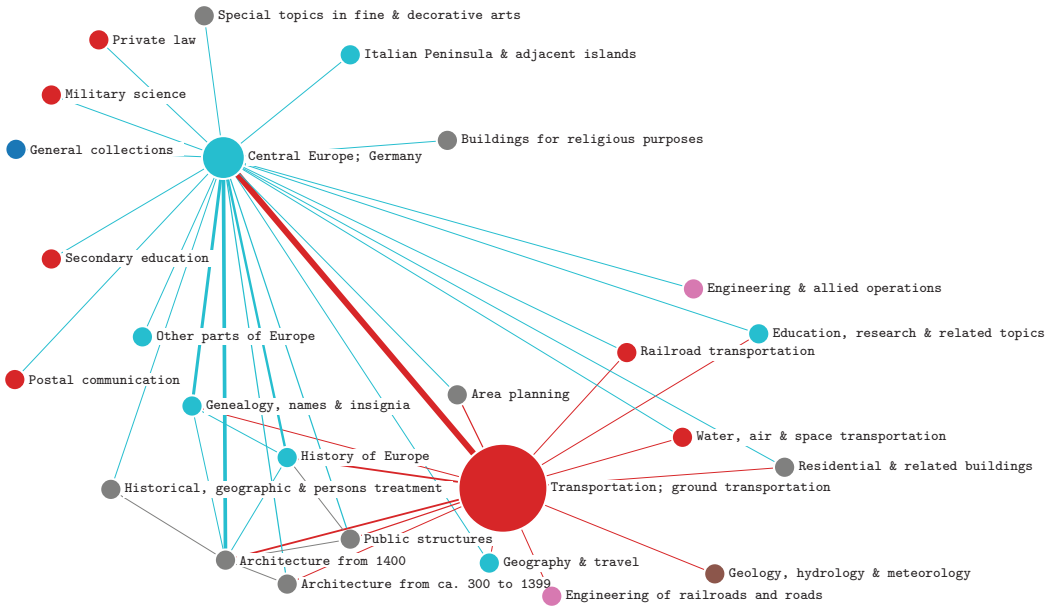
Special topics in fine & decorative arts
Private law
Italian Peninsula & adjacent islands
Military science
Buildings for religious purposes
General collections
Central Europe; Germany
Secondary education
Engineering & allied operations
Education, research & related topics
Other parts of Europe
Railroad transportation
Postal communication
Area planning
Genealogy, names & insignia
Water, air & space transportation
History of Europe
Residential & related buildings
Historical, geographic & persons treatment
Transportation; ground transportation
Public structures
Architecture from 1400
Geography & travel
Geology, hydrology & meteorology
Architecture from ca. 300 to 1399
Engineering of railroads and roads